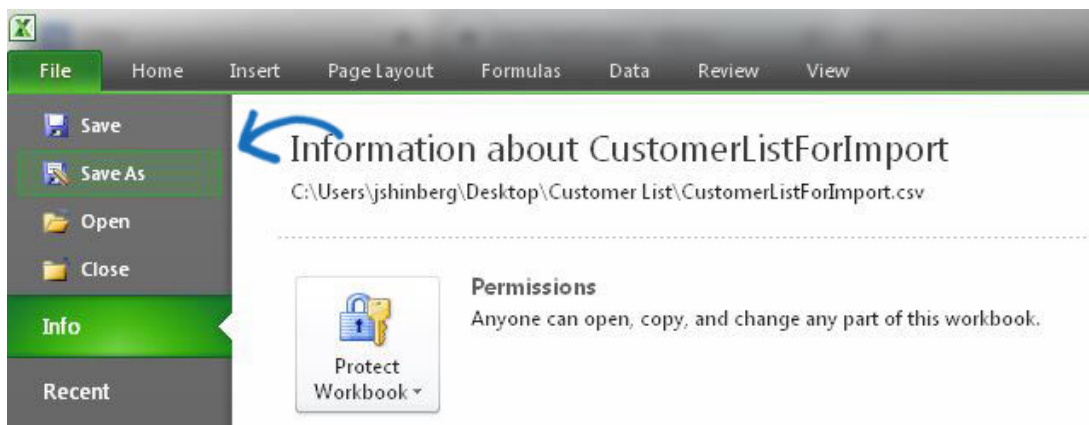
File Home Insert Page Layout Formulas Data Review View

Save

Save As

Open

Close

Info

Recent

Information about CustomerListForImport

C:\Users\jshinberg\Desktop\Customer List\CustomerListForImport.csv

Protect Workbook

Permissions

Anyone can open, copy, and change any part of this workbook.